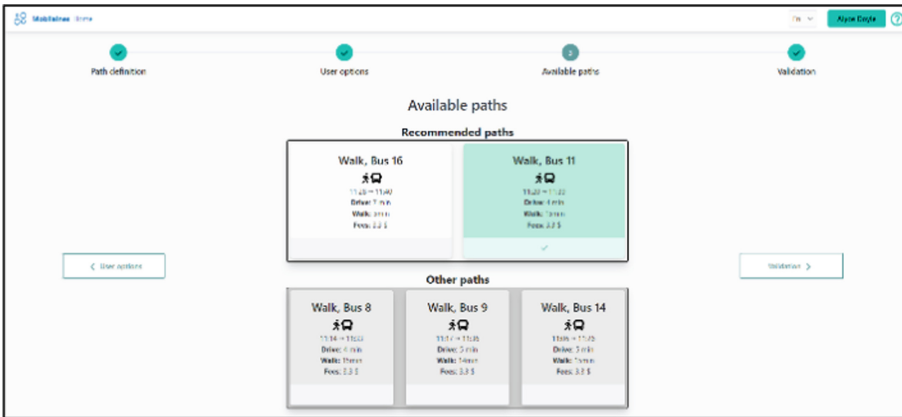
Mobilaines Home

En

Alyce Doyle

?

Path definition

User options

3

Available paths

Validation

Available paths

Recommended paths

Walk, Bus 16

11:26 → 11:40

Drive: 7 min

Walk: 8 min

Fees: 3.3 $

Walk, Bus 11

11:20 → 11:32

Drive: 4 min

Walk: 7 min

Fees: 3.7 $

✓

‹ User options

Validation ›

Other paths

Walk, Bus 8

11:14 → 11:03

Drive: 4 min

Walk: 9 min

Fees: 3.3 $

Walk, Bus 9

11:17 → 11:35

Drive: 5 min

Walk: 14 min

Fees: 3.3 $

Walk, Bus 14

11:05 → 11:25

Drive: 5 min

Walk: 7 min

Fees: 3.3 $